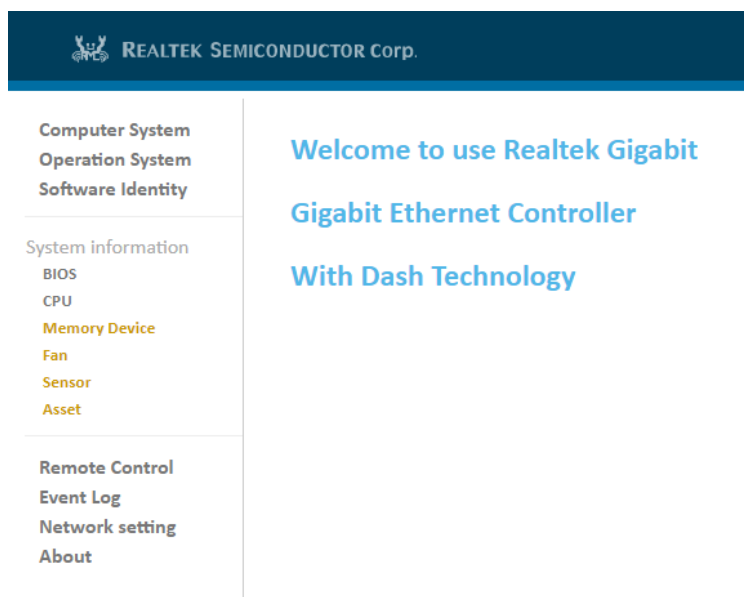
REALTEK SEMICONDUCTOR Corp.

Computer System
Operation System
Software Identity

System information
BIOS
CPU
Memory Device
Fan
Sensor
Asset

Remote Control
Event Log
Network setting
About

Welcome to use Realtek Gigabit

Gigabit Ethernet Controller

With Dash Technology